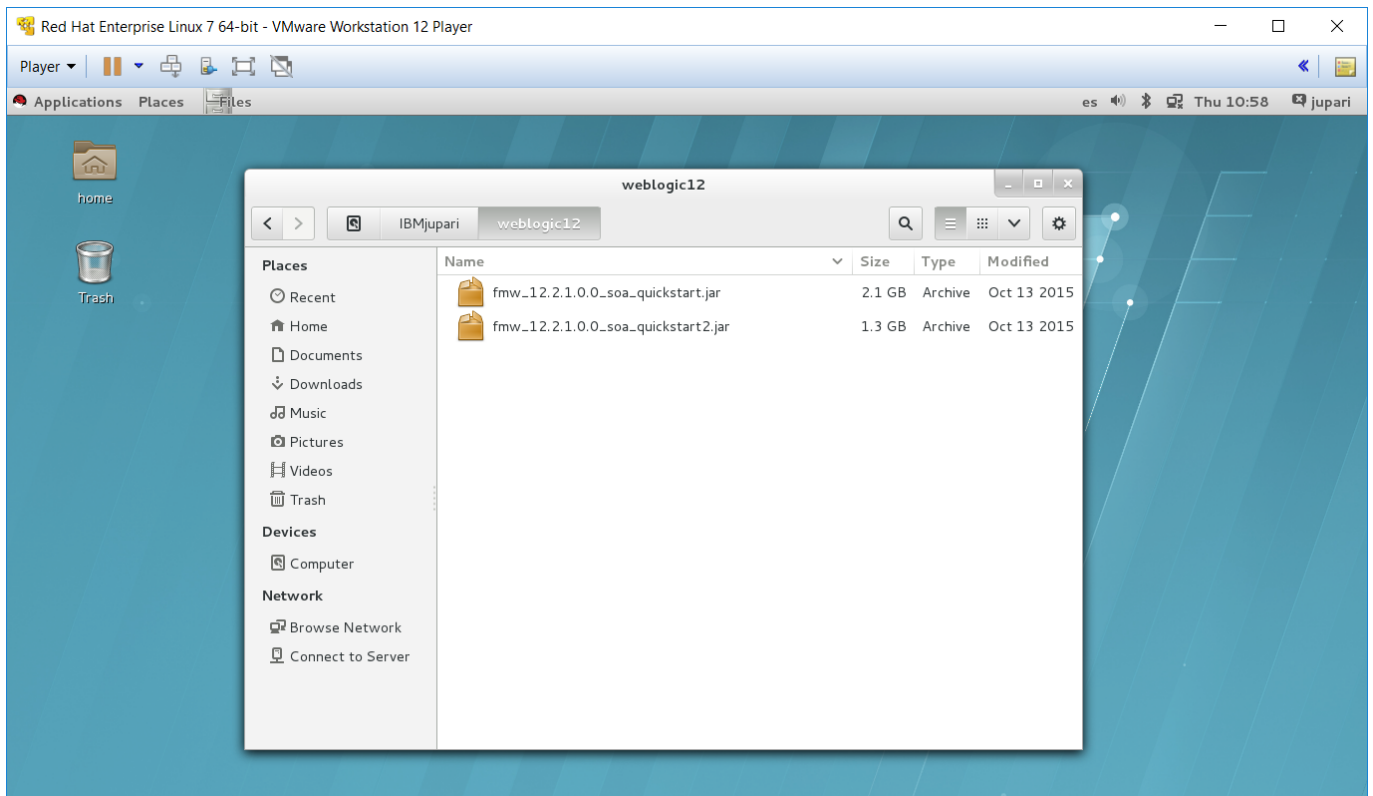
Red Hat Enterprise Linux 7 64-bit - VMware Workstation 12 Player

Player

Applications Places Files

es Thu 10:58 jupari

home

Trash

weblogic12

IBMjupari weblogic12

Places

Recent

Home

Documents

Downloads

Music

Pictures

Videos

Trash

Devices

Computer

Network

Browse Network

Connect to Server

| Name | Size | Type | Modified |
|---|---|---|---|
| fmw_12.2.1.0.0_soa_quickstart.jar | 2.1 GB | Archive | Oct 13 2015 |
| fmw_12.2.1.0.0_soa_quickstart2.jar | 1.3 GB | Archive | Oct 13 2015 |